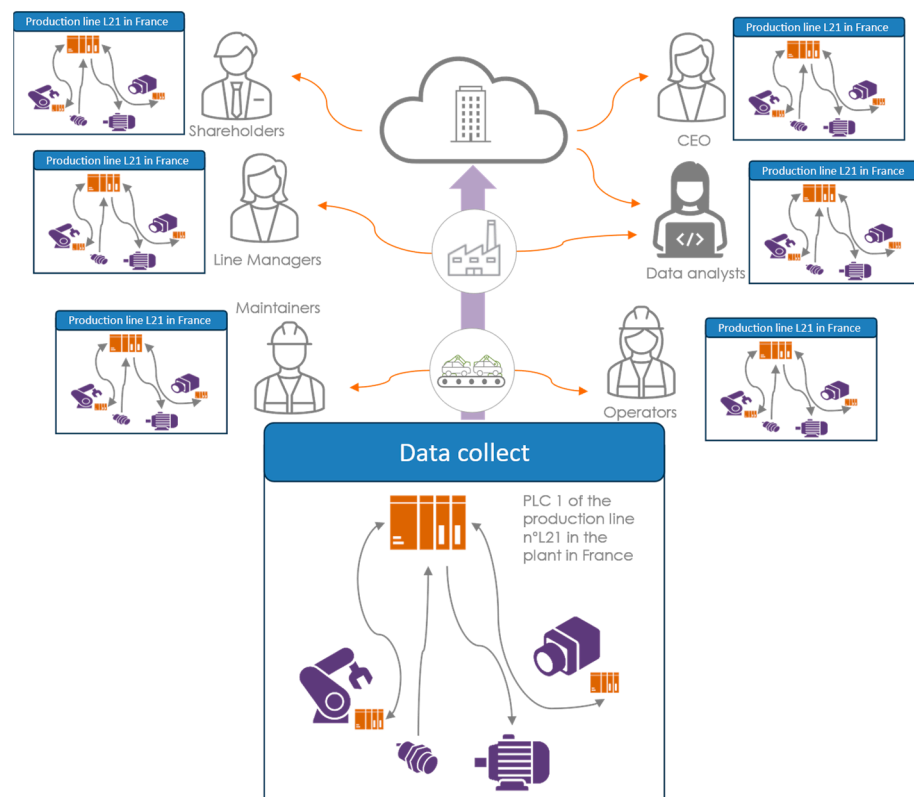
Production line L21 in France

Shareholders

Production line L21 in France

CEO

Production line L21 in France

Line Managers

Production line L21 in France

Data analysts

Production line L21 in France

Maintainers

Production line L21 in France

Operators

Data collect

PLC 1 of the production line n°L21 in the plant in France